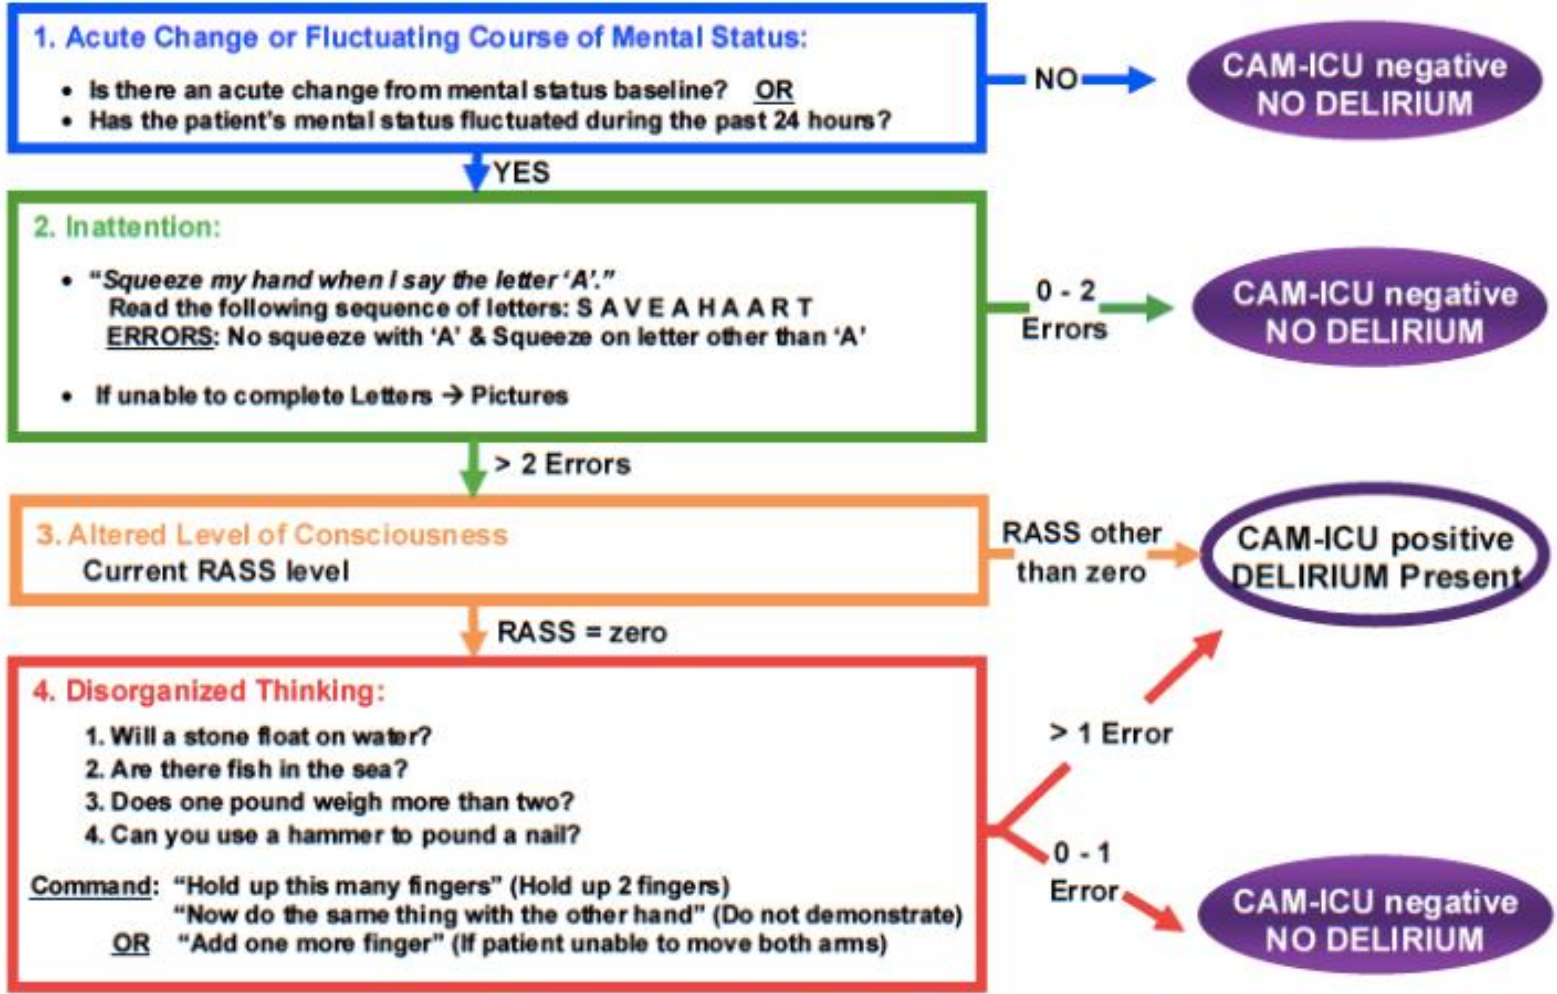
1. Acute Change or Fluctuating Course of Mental Status:

• Is there an acute change from mental status baseline? OR
• Has the patient's mental status fluctuated during the past 24 hours?

NO

CAM-ICU negative
NO DELIRIUM

YES

2. Inattention:

• "Squeeze my hand when I say the letter 'A'."
Read the following sequence of letters: S A V E A H A A R T
ERRORS: No squeeze with 'A' & Squeeze on letter other than 'A'

• If unable to complete Letters → Pictures

0 - 2
Errors

CAM-ICU negative
NO DELIRIUM

> 2 Errors

3. Altered Level of Consciousness
Current RASS level

RASS other than zero

CAM-ICU positive
DELIRIUM Present

RASS = zero

4. Disorganized Thinking:
1. Will a stone float on water?
2. Are there fish in the sea?
3. Does one pound weigh more than two?
4. Can you use a hammer to pound a nail?

Command: "Hold up this many fingers" (Hold up 2 fingers)
"Now do the same thing with the other hand" (Do not demonstrate)
OR "Add one more finger" (If patient unable to move both arms)

> 1 Error

0 - 1
Error

CAM-ICU negative
NO DELIRIUM